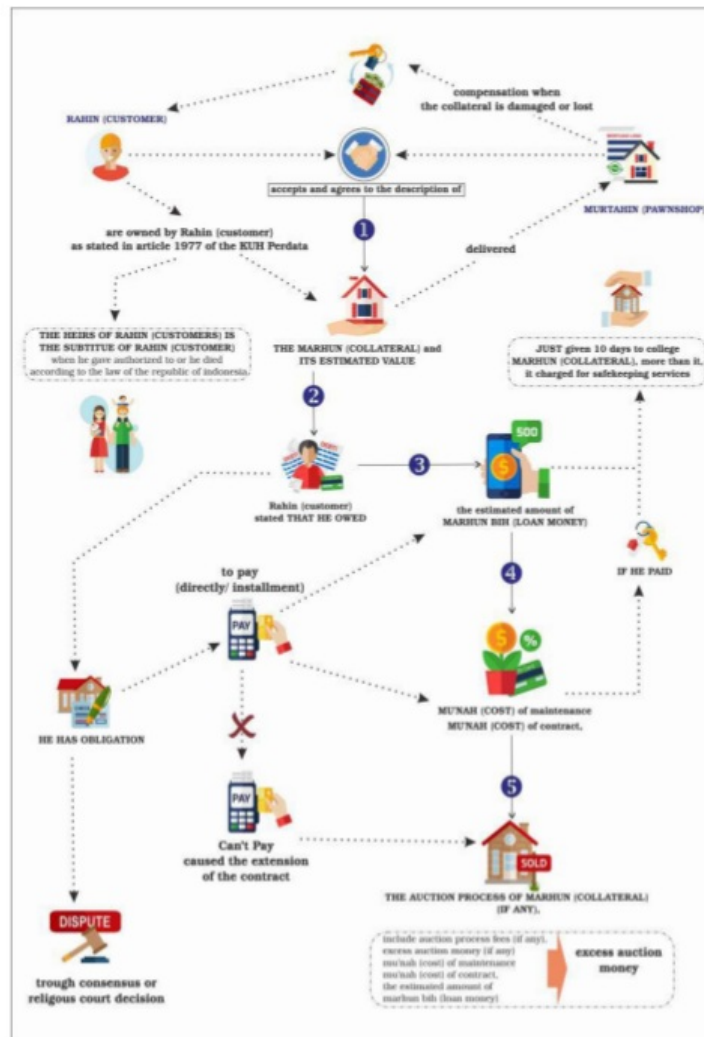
compensation when the collateral is damaged or lost

RAHIN (CUSTOMER)

accepts and agrees to the description of

MURTAHIN (PAWNSHOP)

1

are owned by Rahin (customer) as stated in article 1977 of the KUH Perdata

delivered

THE HEIRS OF RAHIN (CUSTOMERS) IS THE SUBTITUE OF RAHIN (CUSTOMER) when he gave authorized to or he died according to the law of the republic of indonesia.

THE MARHUN (COLLATERAL) and ITS ESTIMATED VALUE

JUST given 10 days to college MARHUN (COLLATERAL), more than it, it charged for safekeeping services

2

Rahin (customer) stated THAT HE OWED

3

500

the estimated amount of MARHUN BIH (LOAN MONEY)

to pay (directly/ installment)

PAY

4

IF HE PAID

HE HAS OBLIGATION

MU'NAH (COST) of maintenance
MU'NAH (COST) of contract,

PAY

Can't Pay caused the extension of the contract

5

SOLD

THE AUCTION PROCESS OF MARHUN (COLLATERAL) (IF ANY).

DISPUTE

trough consensus or religous court decision

include auction process fees (if any), excess auction money (if any) mu'nah (cost) of maintenance mu'nah (cost) of contract, the estimated amount of marhun bih (loan money)

excess auction money